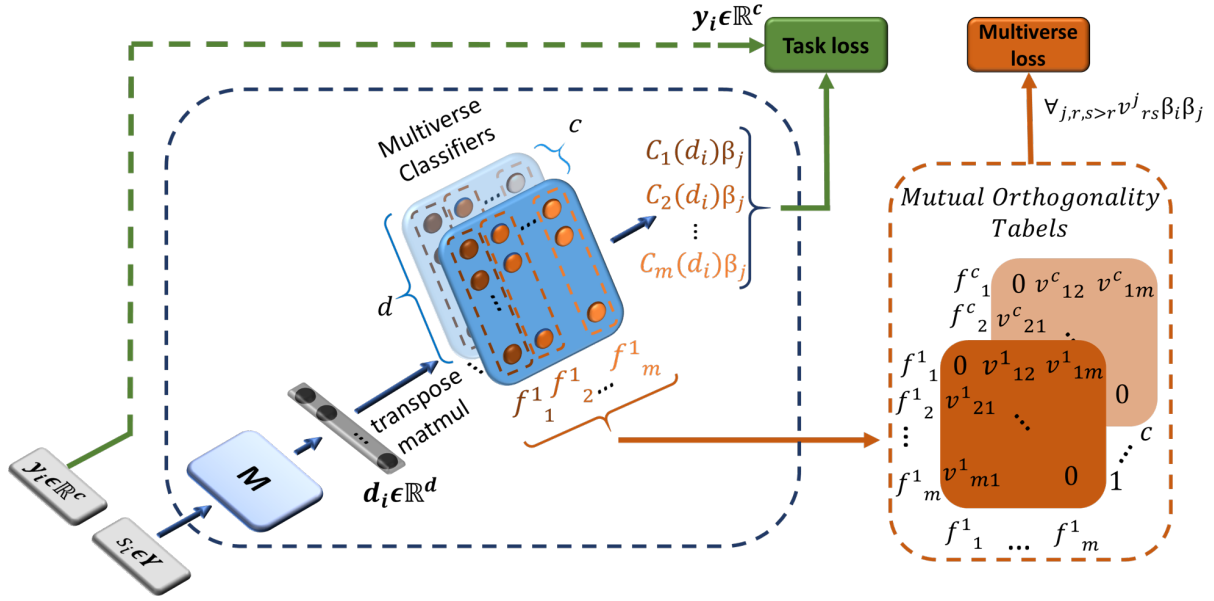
$\boldsymbol{y_i \epsilon \mathbb{R}^c}$

Task loss

Multiverse loss

$\forall_{j,r,s>r} v^j{}_{rs} \beta_i \beta_j$

Multiverse Classifiers

$c$

$C_1(d_i)\beta_j$

$C_2(d_i)\beta_j$

$\vdots$

$C_m(d_i)\beta_j$

$d$

Mutual Orthogonality Tabels

$f^c{}_1$ 0 $v^c{}_{12}$ $v^c{}_{1m}$

$f^c{}_2$ $v^c{}_{21}$

$f^1{}_1$ 0 $v^1{}_{12}$ $v^1{}_{1m}$

$f^1{}_2$ $v^1{}_{21}$

$\vdots$

$f^1{}_m$ $v^1{}_{m1}$ 0

0

$c$

1

$f^1{}_1$ ... $f^1{}_m$

transpose matmul

$f^1{}_1$ $f^1{}_2$ ... $f^1{}_m$

M

$\boldsymbol{d_i \epsilon \mathbb{R}^d}$

$\boldsymbol{y_i \epsilon \mathbb{R}^c}$

$\boldsymbol{s_i \epsilon Y}$